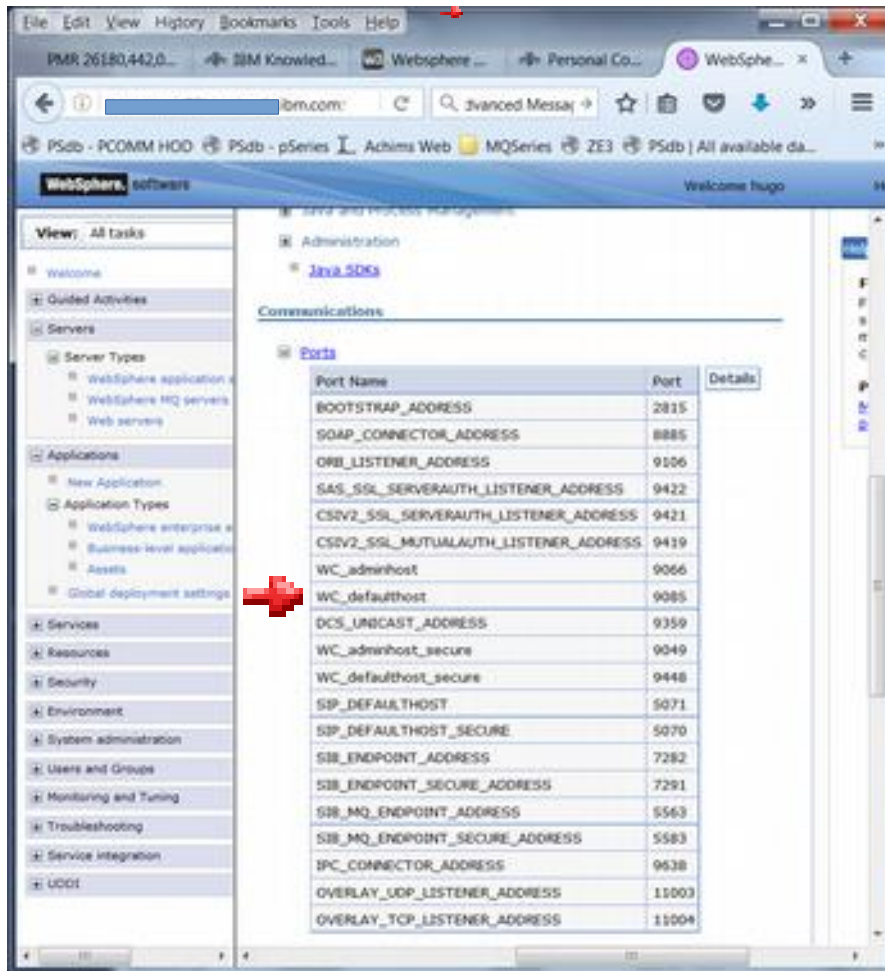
File Edit View History Bookmarks Tools Help

PMR 26180,442,0... IBM Knowled... Websphere ... Personal Co... WebSphe... ×

ibm.com: Advanced Messag

PSdb - PCOMM HOD PSdb - pSeries Achims Web MQSeries ZE3 PSdb | All available da...

WebSphere. software Welcome hugo

View: All tasks

Welcome
Guided Activities
Servers
Server Types
WebSphere application s
WebSphere MQ servers
Web servers
Applications
New Application
Application Types
WebSphere enterprise a
Business-level applicatio
Assets
Global deployment settings
Services
Resources
Security
Environment
System administration
Users and Groups
Monitoring and Tuning
Troubleshooting
Service integration
UDDI

Java and Process Management
Administration
Java SDKs

Communications

Ports

| Port Name | Port |
|---|---|
| BOOTSTRAP_ADDRESS | 2815 |
| SOAP_CONNECTOR_ADDRESS | 8885 |
| ORB_LISTENER_ADDRESS | 9106 |
| SAS_SSL_SERVERAUTH_LISTENER_ADDRESS | 9422 |
| CSIV2_SSL_SERVERAUTH_LISTENER_ADDRESS | 9421 |
| CSIV2_SSL_MUTUALAUTH_LISTENER_ADDRESS | 9419 |
| WC_adminhost | 9066 |
| WC_defaulthost | 9085 |
| DCS_UNICAST_ADDRESS | 9359 |
| WC_adminhost_secure | 9049 |
| WC_defaulthost_secure | 9448 |
| SIP_DEFAULTHOST | 5071 |
| SIP_DEFAULTHOST_SECURE | 5070 |
| SIB_ENDPOINT_ADDRESS | 7282 |
| SIB_ENDPOINT_SECURE_ADDRESS | 7291 |
| SIB_MQ_ENDPOINT_ADDRESS | 5563 |
| SIB_MQ_ENDPOINT_SECURE_ADDRESS | 5583 |
| IPC_CONNECTOR_ADDRESS | 9638 |
| OVERLAY_UDP_LISTENER_ADDRESS | 11003 |
| OVERLAY_TCP_LISTENER_ADDRESS | 11004 |

Details